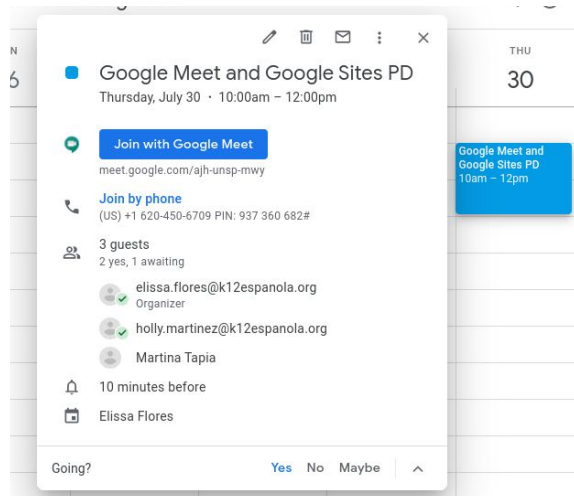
N
6

THU
30

Google Meet and Google Sites PD
Thursday, July 30 · 10:00am – 12:00pm

Join with Google Meet
meet.google.com/ajh-unsp-mwy

Join by phone
(US) +1 620-450-6709 PIN: 937 360 682#

3 guests
2 yes, 1 awaiting

elissa.flores@k12espanola.org
Organizer

holly.martinez@k12espanola.org

Martina Tapia

10 minutes before

Elissa Flores

Going? Yes No Maybe

Google Meet and Google Sites PD
10am – 12pm